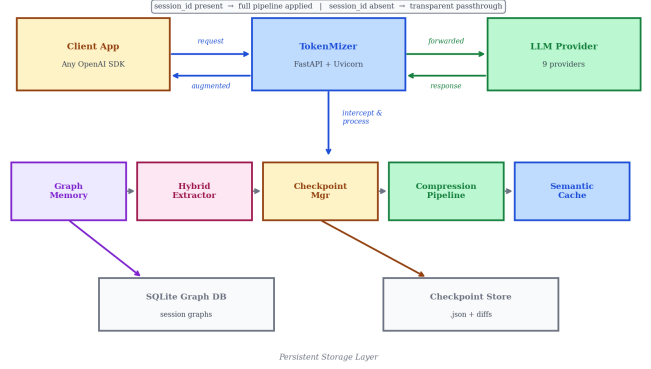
session_id present → full pipeline applied | session_id absent → transparent passthrough

Client App
Any OpenAI SDK

request

augmented

TokenMizer
FastAPI + Uvicorn

forwarded

response

LLM Provider
9 providers

intercept & process

Graph Memory

Hybrid Extractor

Checkpoint Mgr

Compression Pipeline

Semantic Cache

SQLite Graph DB
session graphs

Checkpoint Store
.json + diffs

Persistent Storage Layer